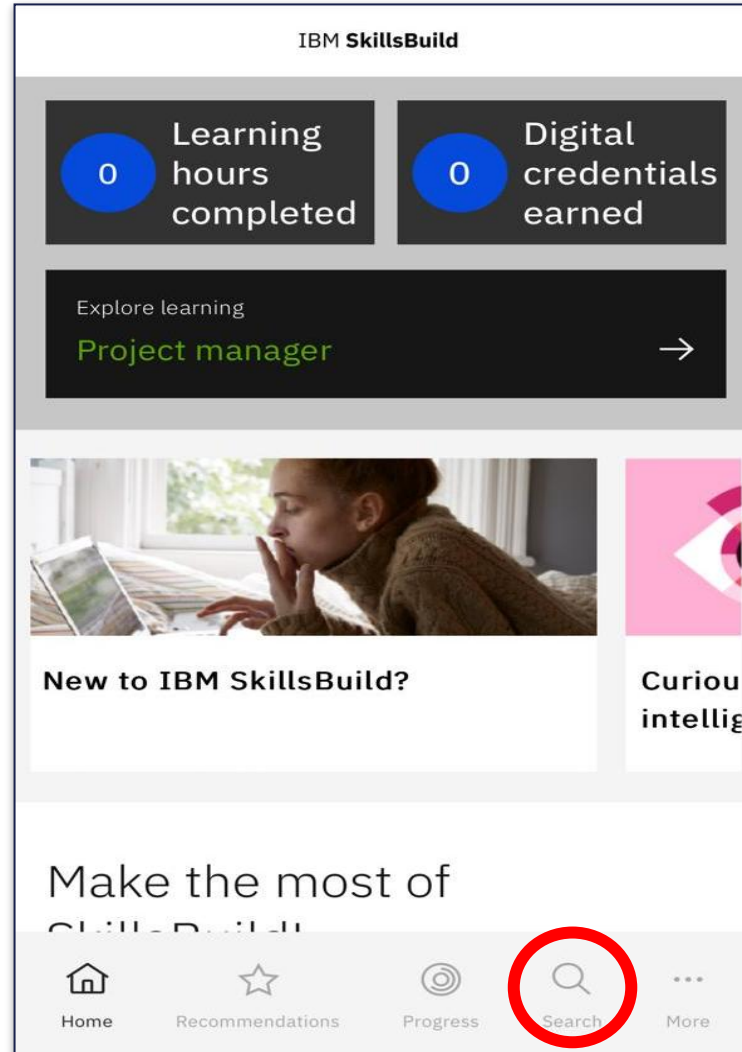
IBM **SkillsBuild**

0 Learning hours completed

0 Digital credentials earned

Explore learning
Project manager →

New to IBM SkillsBuild?

Curiou intellig

Make the most of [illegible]

Home Recommendations Progress Search More